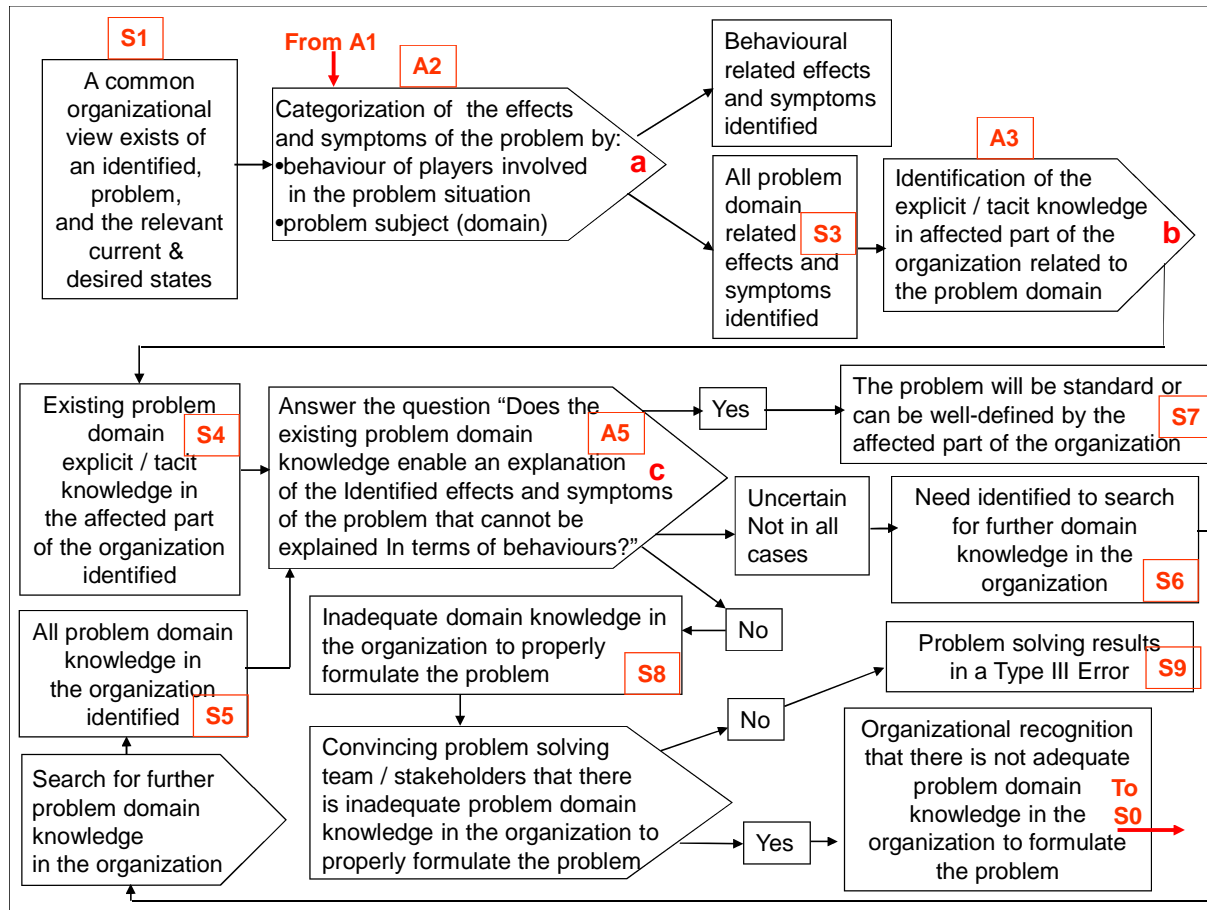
S1

A common organizational view exists of an identified, problem, and the relevant current & desired states

From A1

A2

Categorization of the effects and symptoms of the problem by:
•behaviour of players involved in the problem situation
•problem subject (domain)

a

Behavioural related effects and symptoms identified

All problem domain related effects and symptoms identified

S3

A3

Identification of the explicit / tacit knowledge in affected part of the organization related to the problem domain

b

Existing problem domain explicit / tacit knowledge in the affected part of the organization identified

S4

Answer the question "Does the existing problem domain knowledge enable an explanation of the Identified effects and symptoms of the problem that cannot be explained In terms of behaviours?"

A5

c

Yes

The problem will be standard or can be well-defined by the affected part of the organization

S7

Uncertain Not in all cases

Need identified to search for further domain knowledge in the organization

S6

No

All problem domain knowledge in the organization identified

S5

Inadequate domain knowledge in the organization to properly formulate the problem

S8

Problem solving results in a Type III Error

S9

No

Search for further problem domain knowledge in the organization

Convincing problem solving team / stakeholders that there is inadequate problem domain knowledge in the organization to properly formulate the problem

Yes

Organizational recognition that there is not adequate problem domain knowledge in the organization to formulate the problem

To S0